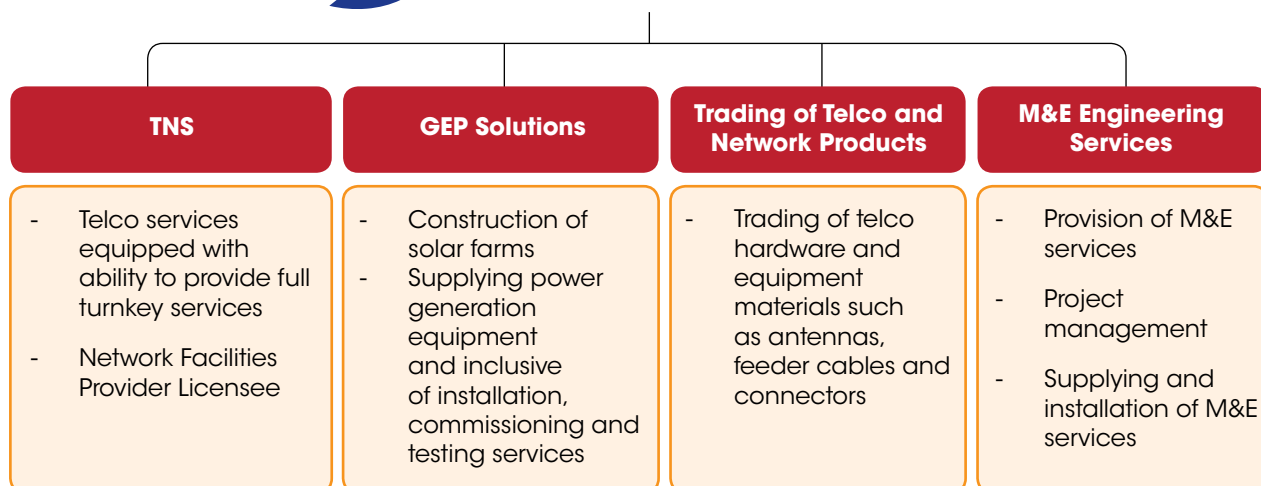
TNS

- Telco services equipped with ability to provide full turnkey services

- Network Facilities Provider Licensee

GEP Solutions

- Construction of solar farms
- Supplying power generation equipment and inclusive of installation, commissioning and testing services

Trading of Telco and Network Products

- Trading of telco hardware and equipment materials such as antennas, feeder cables and connectors

M&E Engineering Services

- Provision of M&E services

- Project management

- Supplying and installation of M&E services